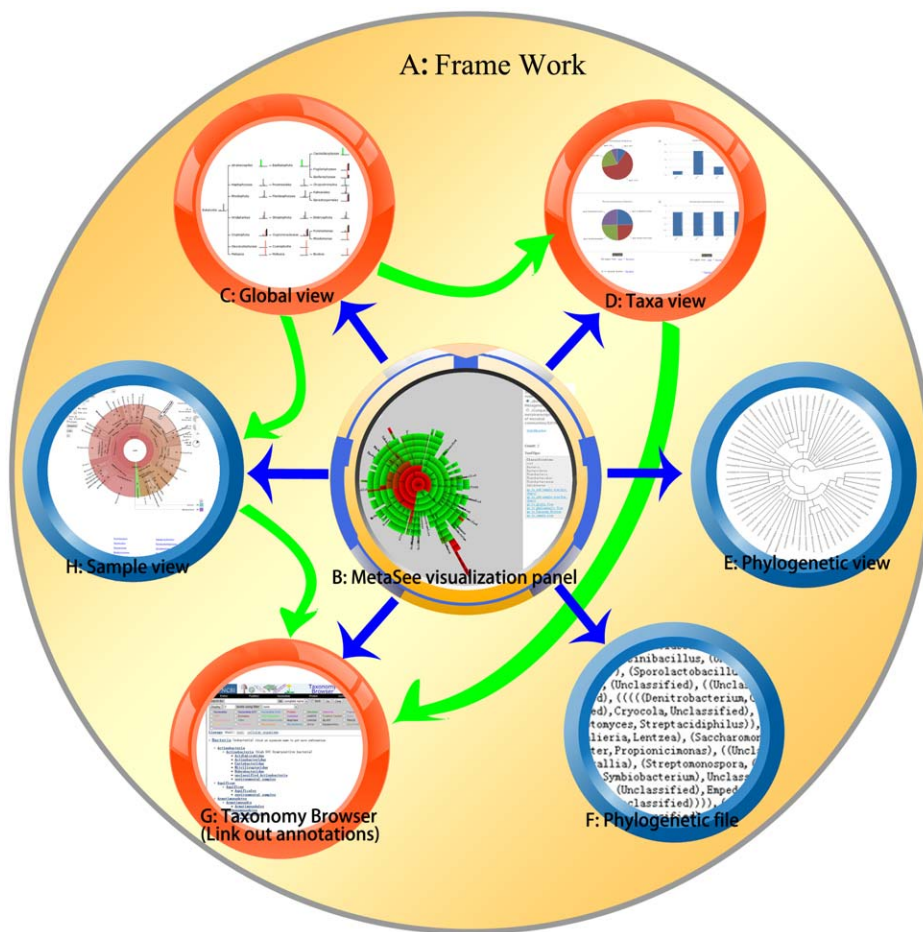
A: Frame Work

C: Global view

D: Taxa view

H: Sample view

B: MetaSee visualization panel

E: Phylogenetic view

G: Taxonomy Browser (Link out annotations)

F: Phylogenetic file

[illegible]inibacillus,([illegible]
), (Sporolactobacill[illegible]
, (Unclassified), (Uncla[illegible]
d), ((((Denitrobacterium,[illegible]
ed), Cryocola, Unclassified),
tomyces, Streptacidiphilus)),
lieria, Lentzea), (Saccharomo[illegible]
ter, Propionicimonas), ((Uncl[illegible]
allia), (Streptomonospora,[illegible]
Symbiobacterium), Unclass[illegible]
(Unclassified), Emped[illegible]
classified)))),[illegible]